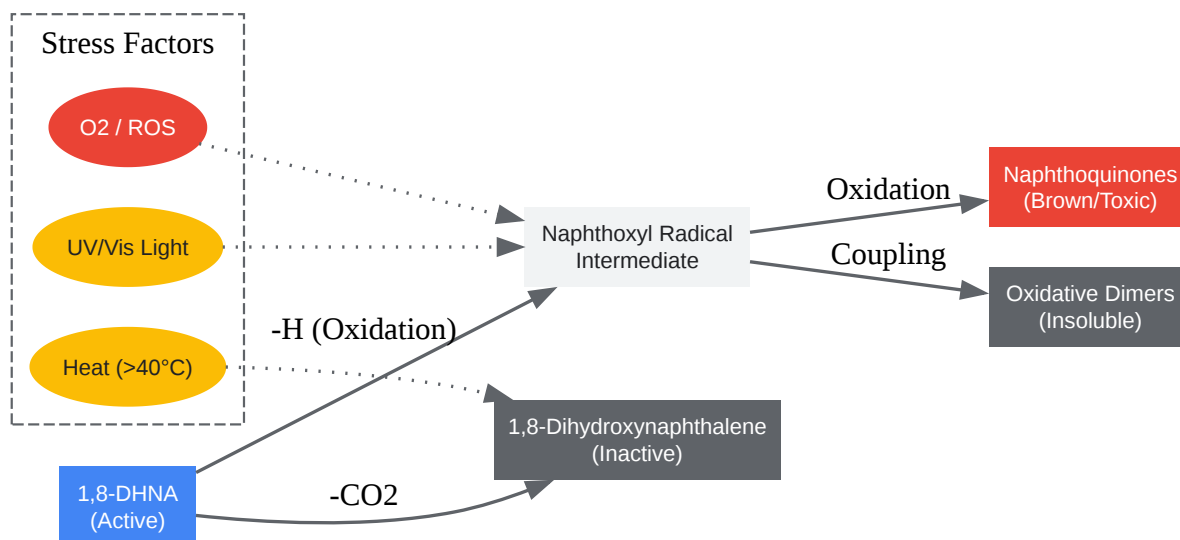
Stress Factors

O2 / ROS

UV/Vis Light

Heat (>40°C)

Naphthoxyl Radical Intermediate

Oxidation

Naphthoquinones (Brown/Toxic)

Coupling

Oxidative Dimers (Insoluble)

-H (Oxidation)

1,8-Dihydroxynaphthalene (Inactive)

1,8-DHNA (Active)

-CO2